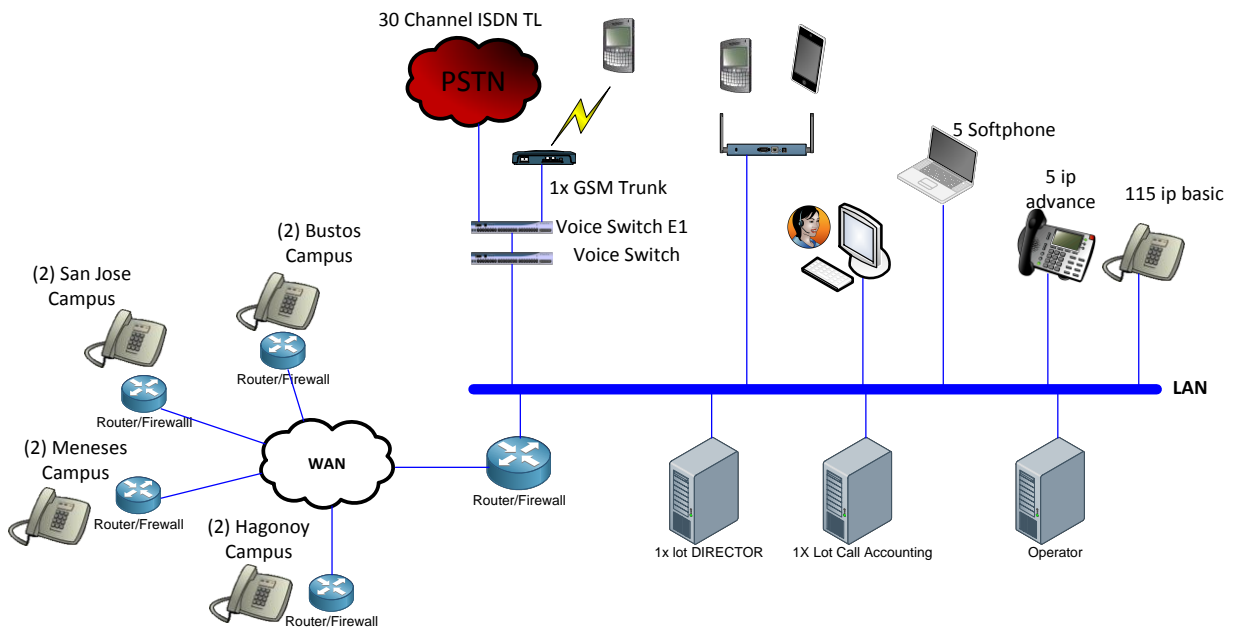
30 Channel ISDN TL

PSTN

1x GSM Trunk

Voice Switch E1

Voice Switch

5 Softphone

5 ip advance

115 ip basic

(2) Bustos Campus

(2) San Jose Campus

Router/Firewall

Router/Firewall

LAN

(2) Meneses Campus

WAN

Router/Firewall

Router/Firewall

(2) Hagonoy Campus

Router/Firewall

1x lot DIRECTOR

1X Lot Call Accounting

Operator